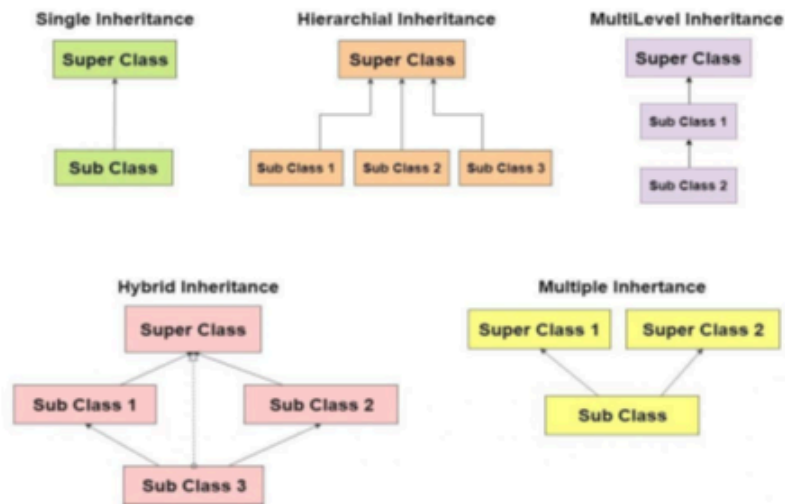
Single Inheritance

Super Class

Sub Class

Hierarchial Inheritance

Super Class

Sub Class 1

Sub Class 2

Sub Class 3

MultiLevel Inheritance

Super Class

Sub Class 1

Sub Class 2

Hybrid Inheritance

Super Class

Sub Class 1

Sub Class 2

Sub Class 3

Multiple Inhertance

Super Class 1

Super Class 2

Sub Class